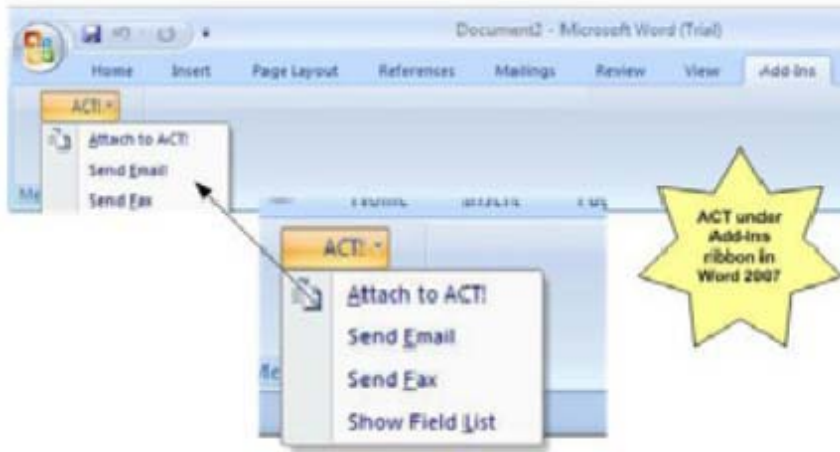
Document2 - Microsoft Word (Trial)

Home Insert Page Layout References Mailings Review View Add-Ins

ACT!

Attach to ACT!
Send Email
Send Fax

Me

Home Insert Pa

ACT!

Attach to ACT!
Send Email
Send Fax
Show Field List

Me

ACT under Add-ins ribbon in Word 2007